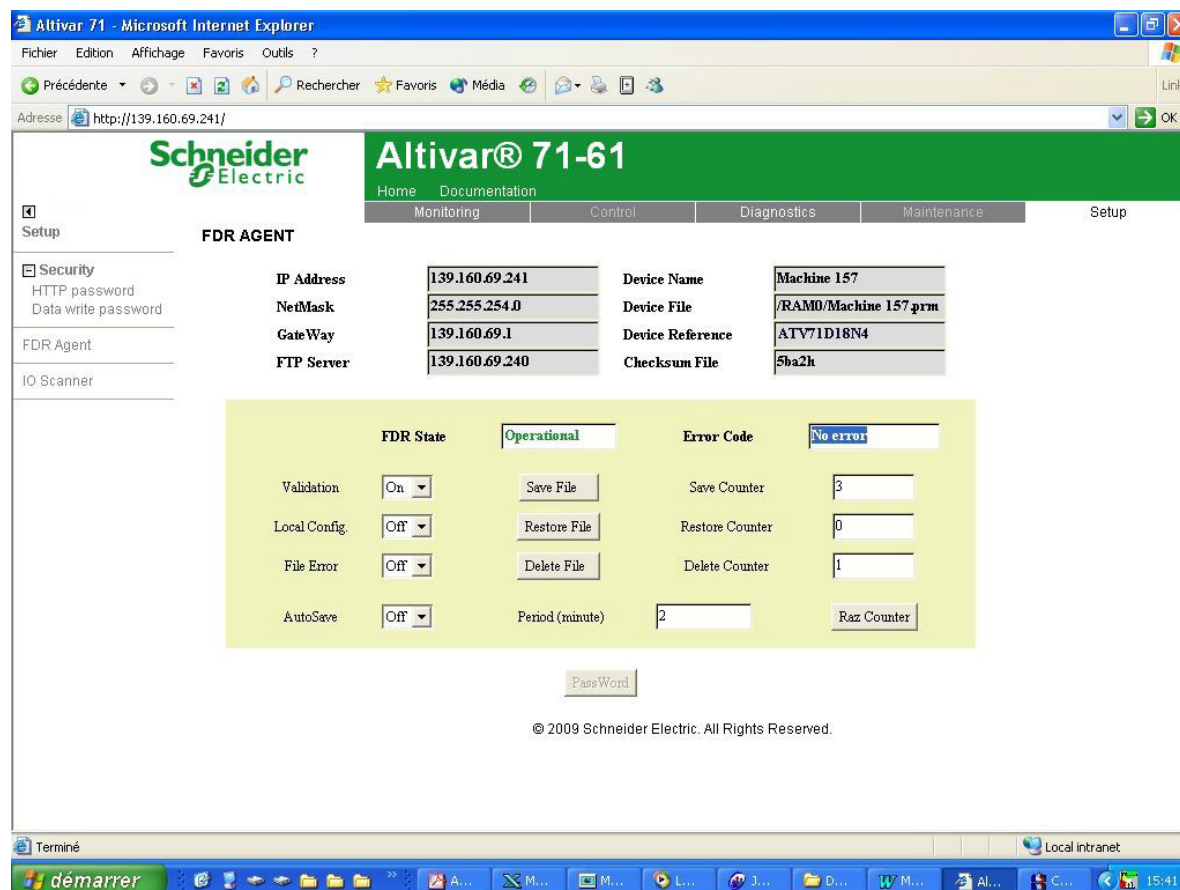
Altivar 71 - Microsoft Internet Explorer

Fichier Edition Affichage Favoris Outils ?

Précédente Rechercher Favoris Média

Lin

Adresse http://139.160.69.241/ OK

Schneider Electric

Altivar® 71-61

Home Documentation

Monitoring Control Diagnostics Maintenance Setup

Setup

FDR AGENT

Security
HTTP password
Data write password

FDR Agent

IO Scanner

| IP Address | 139.160.69.241 | Device Name | Machine 157 |
|---|---|---|---|
| NetMask | 255.255.254.0 | Device File | /RAM0/Machine 157.prm |
| GateWay | 139.160.69.1 | Device Reference | ATV71D18N4 |
| FTP Server | 139.160.69.240 | Checksum File | 5ba2h |

FDR State Operational Error Code No error

Validation On Save File Save Counter 3

Local Config. Off Restore File Restore Counter 0

File Error Off Delete File Delete Counter 1

AutoSave Off Period (minute) 2 Raz Counter

PassWord

© 2009 Schneider Electric. All Rights Reserved.

Terminé

Local intranet

démarrer A... M... M... L... J... D... M... Al... C... 15:41